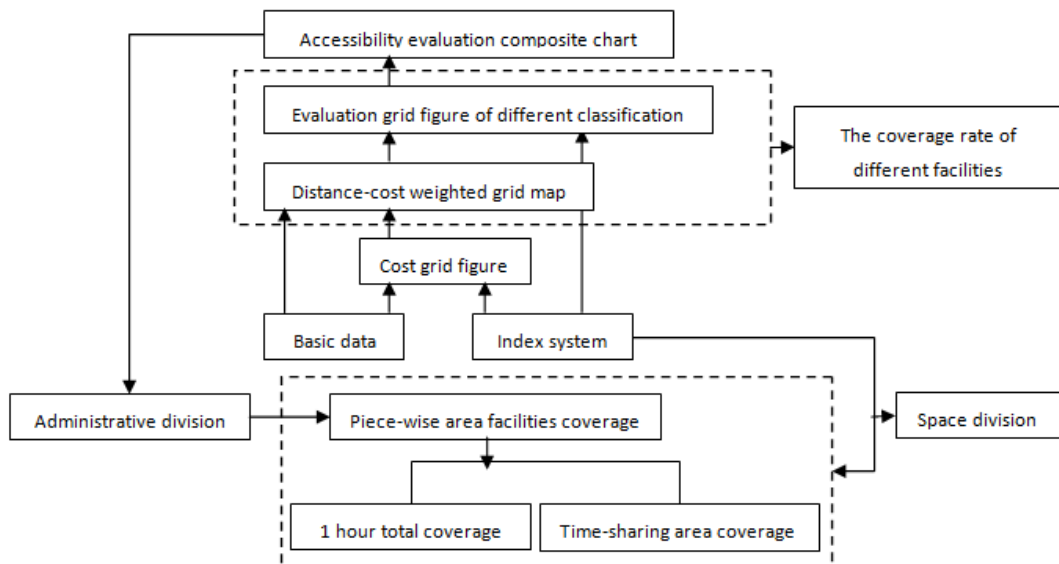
Accessibility evaluation composite chart

Evaluation grid figure of different classification

The coverage rate of different facilities

Distance-cost weighted grid map

Cost grid figure

Basic data

Index system

Administrative division

Piece-wise area facilities coverage

Space division

1 hour total coverage

Time-sharing area coverage